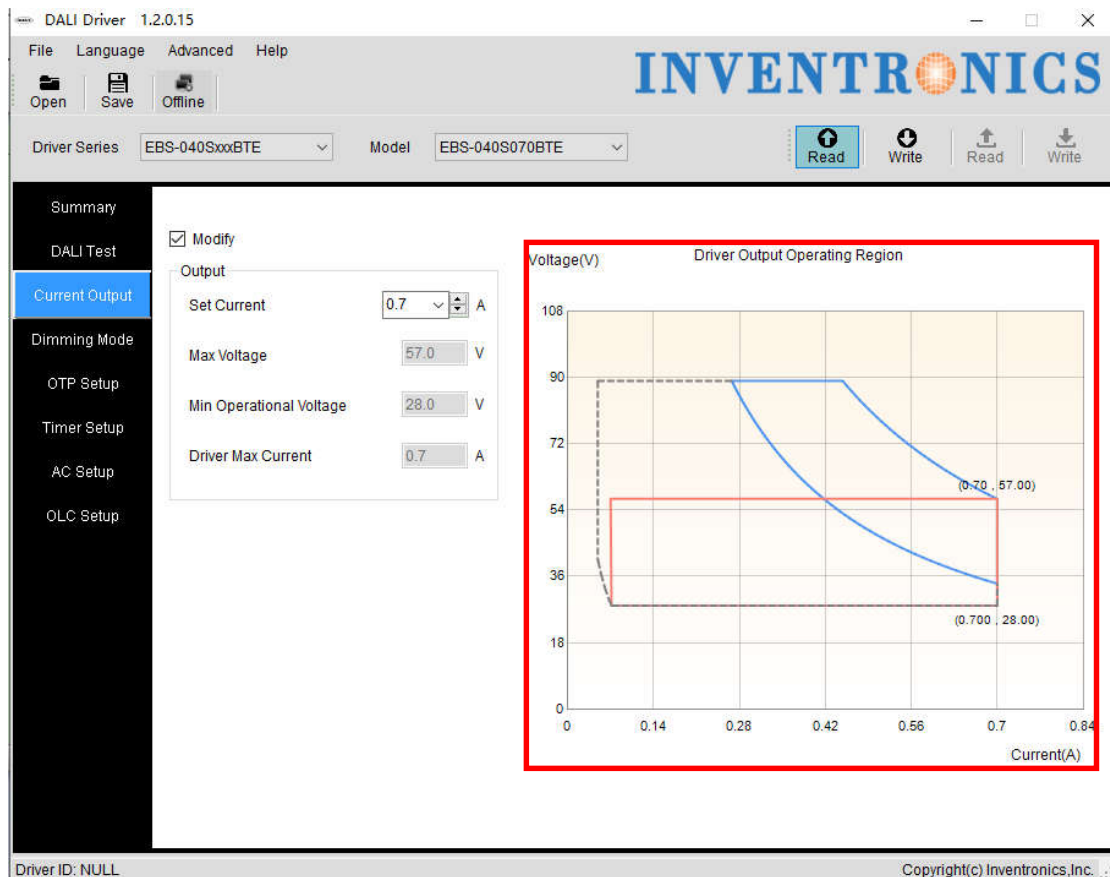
DALI Driver 1.2.0.15

File Language Advanced Help

Open Save Offline

INVENTRONICS

Driver Series EBS-040SxxxBTE Model EBS-040S070BTE

Read Write Read Write

Summary
DALI Test
Current Output
Dimming Mode
OTP Setup
Timer Setup
AC Setup
OLC Setup

Modify

Output

Set Current 0.7 A

Max Voltage 57.0 V

Min Operational Voltage 28.0 V

Driver Max Current 0.7 A

Driver Output Operating Region

Voltage(V)

108
90
72
54
36
18
0

0 0.14 0.28 0.42 0.56 0.7 0.84

(0.70 , 57.00)

(0.700 , 28.00)

Current(A)

Driver ID: NULL

Copyright(c) Inventronics,Inc.